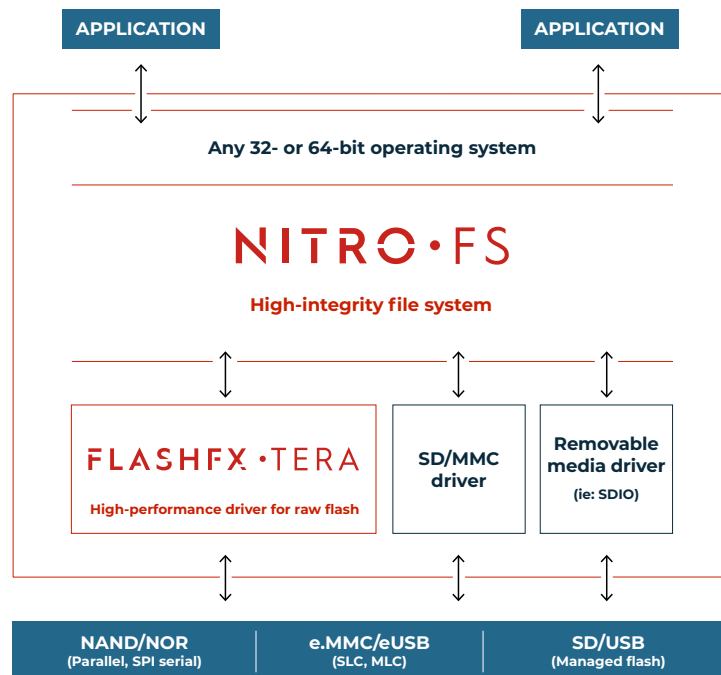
APPLICATION

APPLICATION

Any 32- or 64-bit operating system

NITRO•FS

High-integrity file system

FLASHFX•TERA

High-performance driver for raw flash

SD/MMC driver

Removable media driver

(ie: SDIO)

NAND/NOR
(Parallel, SPI serial)

e.MMC/eUSB
(SLC, MLC)

SD/USB
(Managed flash)